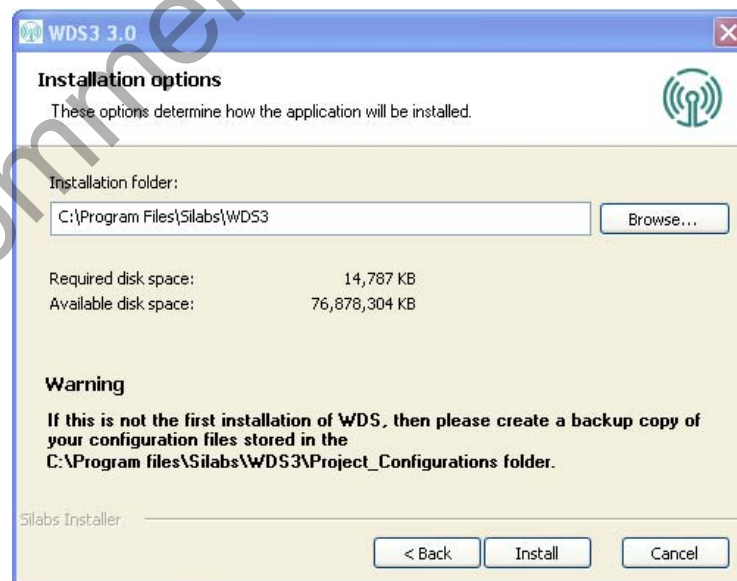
WDS3 3.0

Installation options

These options determine how the application will be installed.

Installation folder:

C:\Program Files\Silabs\WDS3

Browse...

| Required disk space: | 14,787 KB |
|---|---|
| Available disk space: | 76,878,304 KB |

Warning

If this is not the first installation of WDS, then please create a backup copy of your configuration files stored in the C:\Program files\Silabs\WDS3\Project_Configurations folder.

Silabs Installer

< Back
Install
Cancel